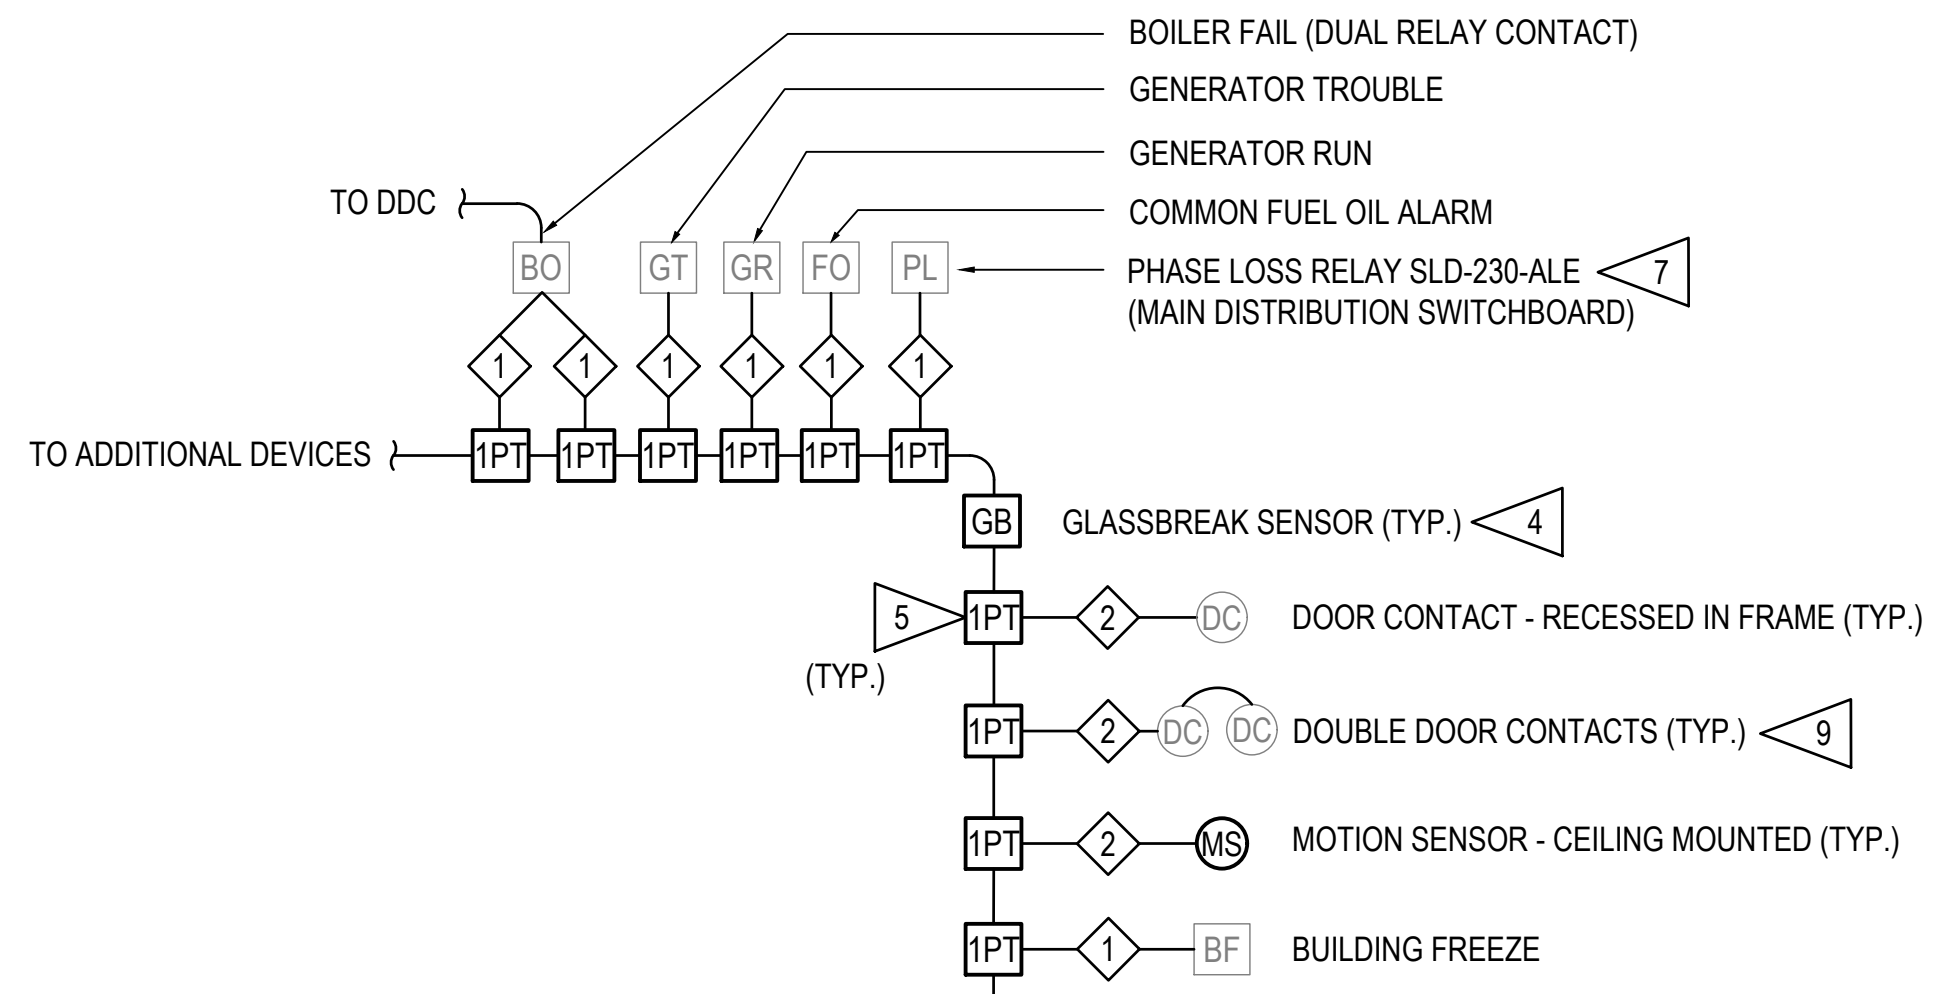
BOILER FAIL (DUAL RELAY CONTACT)

GENERATOR TROUBLE

GENERATOR RUN

TO DDC

COMMON FUEL OIL ALARM

BO GT GR FO PL

PHASE LOSS RELAY SLD-230-ALE 7
(MAIN DISTRIBUTION SWITCHBOARD)

1 1 1 1 1 1

TO ADDITIONAL DEVICES

1PT 1PT 1PT 1PT 1PT 1PT

GB GLASSBREAK SENSOR (TYP.) 4

5 1PT 2 DC DOOR CONTACT - RECESSED IN FRAME (TYP.)
(TYP.)

1PT 2 DC DC DOUBLE DOOR CONTACTS (TYP.) 9

1PT 2 MS MOTION SENSOR - CEILING MOUNTED (TYP.)

1PT 1 BF BUILDING FREEZE